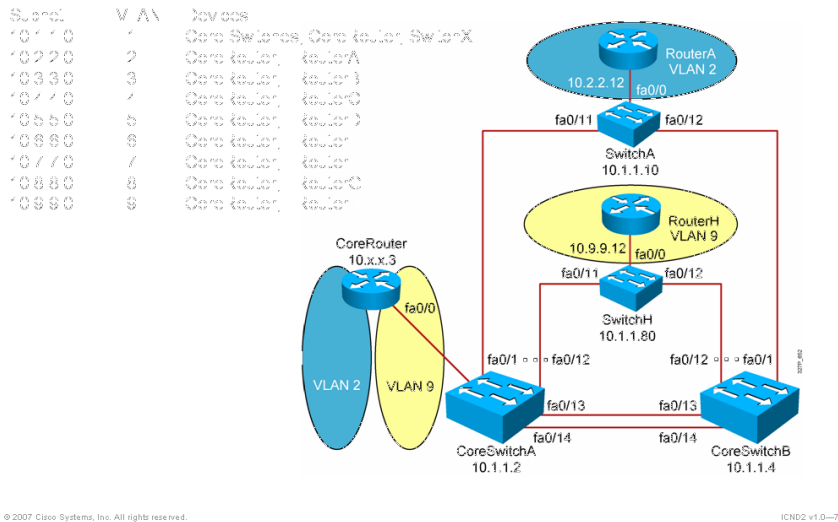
| Subnet | VLAN | Devices |
|---|---|---|
| 10.1.1.0 | 1 | Core Switches, CoreRouter, SwitchX |
| 10.2.2.0 | 2 | CoreRouter, RouterA |
| 10.3.3.0 | 3 | CoreRouter, RouterB |
| 10.4.4.0 | 4 | CoreRouter, RouterC |
| 10.5.5.0 | 5 | CoreRouter, RouterD |
| 10.6.6.0 | 6 | CoreRouter, Router |
| 10.7.7.0 | 7 | CoreRouter, Router |
| 10.8.8.0 | 8 | CoreRouter, RouterG |
| 10.9.9.0 | 9 | CoreRouter, Router |

RouterA
VLAN 2
10.2.2.12
fa0/0
fa0/11
fa0/12
SwitchA
10.1.1.10

RouterH
VLAN 9
10.9.9.12
fa0/0
fa0/11
fa0/12
SwitchH
10.1.1.80

CoreRouter
10.x.x.3
fa0/0
VLAN 2
VLAN 9

fa0/1
fa0/12
fa0/13
fa0/14
CoreSwitchA
10.1.1.2

fa0/12
fa0/1
fa0/13
fa0/14
CoreSwitchB
10.1.1.4

© 2007 Cisco Systems, Inc. All rights reserved.
ICND2 v1.0—7